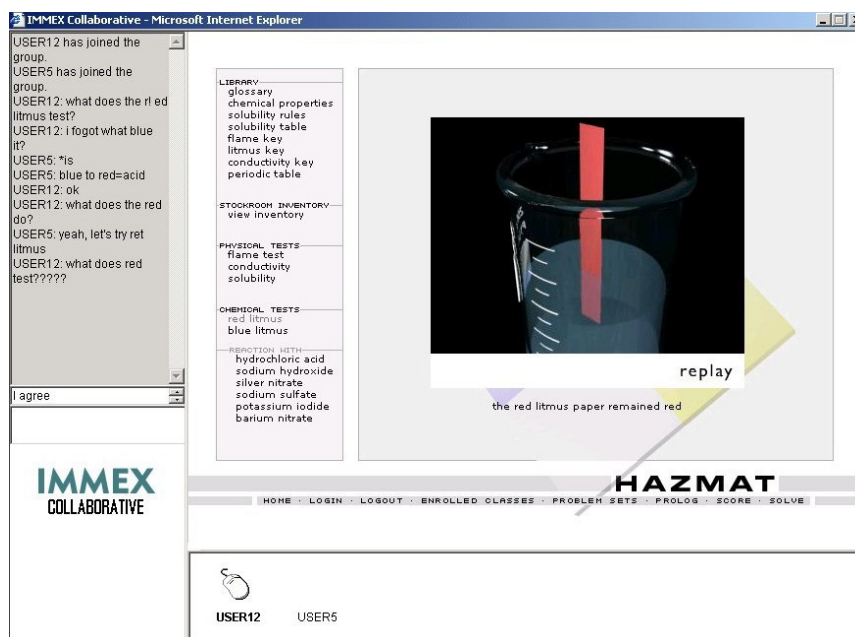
IMMEX Collaborative - Microsoft Internet Explorer

USER12 has joined the group.
USER5 has joined the group.
USER12: what does the r! ed litmus test?
USER12: i fogot what blue it?
USER5: *is
USER5: blue to red=acid
USER12: ok
USER12: what does the red do?
USER5: yeah, let's try ret litmus
USER12: what does red test?????

I agree

IMMEX
COLLABORATIVE

LIBRARY
glossary
chemical properties
solubility rules
solubility table
flame key
litmus key
conductivity key
periodic table

STOCKROOM INVENTORY
view inventory

PHYSICAL TESTS
flame test
conductivity
solubility

CHEMICAL TESTS
red litmus
blue litmus

REACTION WITH
hydrochloric acid
sodium hydroxide
silver nitrate
sodium sulfate
potassium iodide
barium nitrate

replay

the red litmus paper remained red

HAZMAT

HOME · LOGIN · LOGOUT · ENROLLED CLASSES · PROBLEM SETS · PROLOG · SCORE · SOLVE

USER12 USER5